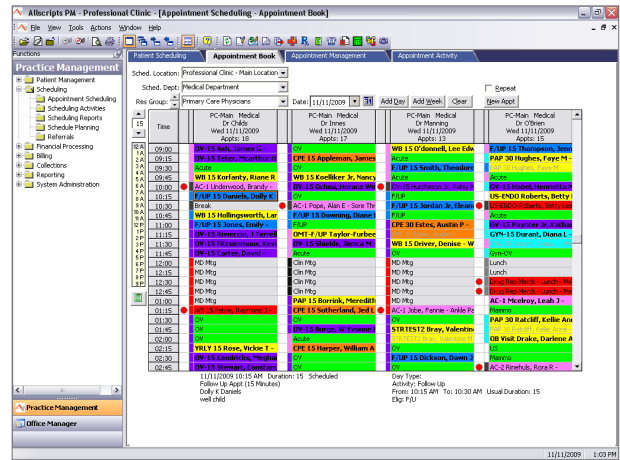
Allscripts PM - Professional Clinic - [Appointment Scheduling - Appointment Book]

File View Tools Actions Window Help

Functions

Practice Management

Patient Management
Scheduling
Appointment Scheduling
Scheduling Activities
Scheduling Reports
Schedule Planning
Referrals
Financial Processing
Billing
Collections
Reporting
System Administration

Practice Management
Office Manager

Patient Scheduling | Appointment Book | Appointment Management | Appointment Activity

Sched. Location: Professional Clinic - Main Location
Sched. Dept: Medical Department
Res Group: Primary Care Physicians
Date: 11/11/2009
Add Day | Add Week | Clear
Repeat
New Appt

15

Time

| Time | PC-Main Medical Dr Childs Wed 11/11/2009 Appts: 18 | PC-Main Medical Dr Innes Wed 11/11/2009 Appts: 20 | PC-Main Medical Dr Manning Wed 11/11/2009 Appts: 13 | PC-Main Medical Dr O'Brien Wed 11/11/2009 Appts: 15 |
|---|---|---|---|---|
| 09:00 | OV-15 Ash, James G | OV | OV | F/UP 15 Thompson, Jenn |
| 09:15 | OV-15 Feher, Micarthur R | CPE 15 Appleman, James | OV | PAP 30 Hughes, Faye M |
| 09:30 | Acute | OV-15 Eder, Lisa | Acute | PAP 30 Hughes, Faye M |
| 09:45 | WB 15 Korfanty, Riane R | WB 15 Koellker Jr, Nancy | WB 15 O'donnell, Lee Edw | Acute |
| 10:00 | AC-1 Underwood, Brandy | OV-15 Ochoa, Horace W | F/UP 15 Smith, Theodore | OV-15 Habel, Hammad a |
| 10:15 | F/UP 15 Daniels, Dolly K | OV | OV-15 Hutcheson Jr, Pete | US-ENDO Roberts, Betty |
| 10:30 | Break | AC-1 Pope, Alan E - Sore Thr | F/UP 15 Jordan Jr, Eleano | US-ENDO Roberts, Betty L |
| 10:45 | WB 15 Hollingsworth, Lar | F/UP 15 Downing, Diane | F/UP | OV |
| 11:00 | F/UP 15 Jones, Emily | OMT-F/UP Taylor-Furbee | CPE 30 Estes, Austin P | OV-15 Paycor Jr, Kathe |
| 11:15 | OV-15 Rivoccio, J Terrell | F/UP | CPE 30 Estes, Austin P | GYN-15 Durant, Diana L |
| 11:30 | OV-15 Fitzsimmons, Kevi | OV-15 Shields, Jessica M | WB 15 Driver, Denise | OV |
| 11:45 | OV-15 Carter, David | OV | OV | Gym-OV |
| 12:00 | MD Mtg | Clin Mtg | Lunch | Lunch |
| 12:15 | MD Mtg | Clin Mtg | Lunch | Lunch |
| 12:30 | MD Mtg | Clin Mtg | Lunch | Drug Rep Merck - Lunch |
| 12:45 | MD Mtg | Clin Mtg | Lunch | Drug Rep Merck - Lunch |
| 01:00 | MD Mtg | PAP 15 Borrink, Meredith | Lunch | AC-1 Mcelroy, Leah J |
| 01:15 | OV-15 Petrie, Raymond J | CPE 15 Sutherland, Jed L | AC-1 Jobe, Fannie - Ankle Pa | Mammo |
| 01:30 | OV | OV | OV | PAP 30 Ratcliff, Kellie Ann |
| 01:45 | OV | OV-15 Burge, W Yvonne | STRTEST2 Bray, Valentine | PAP 30 Ratcliff, Kellie Ann |
| 02:00 | OV | Acute | STRTEST2 Bray, Valentine M | OB Visit Drake, Darlene A |
| 02:15 | YRLY 15 Rose, Vickie T | CPE 15 Harper, William A | OV | US |
| 02:30 | OV-15 Kendricks, Meghan | OV | F/UP 15 Dickson, Dawn | Mammo |
| 02:45 | OV-15 Stewart, Cameron | OV | OV | AC-2 Rinehuls, Rora R |

11/11/2009 10:15 AM Duration: 15 Scheduled
Follow Up Appt (15 Minutes)
Dolly K Daniels
well child

Day Type:
Activity: Follow Up
From: 10:15 AM To: 10:30 AM Usual Duration: 15
Elig: F/U

11/11/2009 1:03 PM